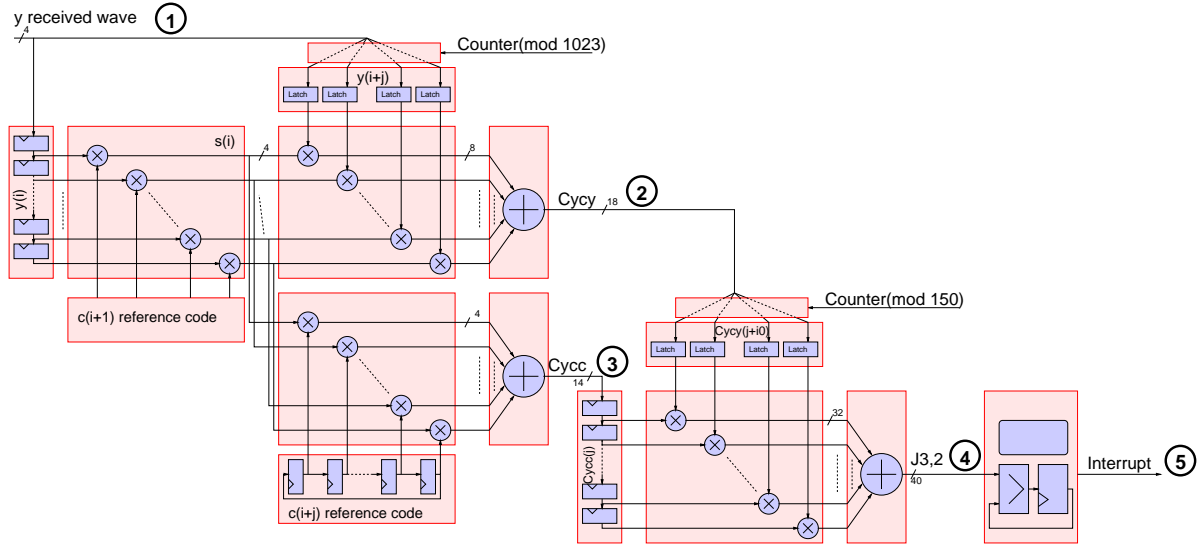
y received wave
1
4
Counter(mod 1023)
y(i+j)
Latch Latch Latch Latch
s(i)
4
8
y(i)
Cycy
2
18
c(i+1) reference code
Counter(mod 150)
Cycy(j+i0)
Latch Latch Latch Latch
4
Cycc
3
14
32
Cycc(i)
J3,2
4
40
Interrupt
5
c(i+j) reference code